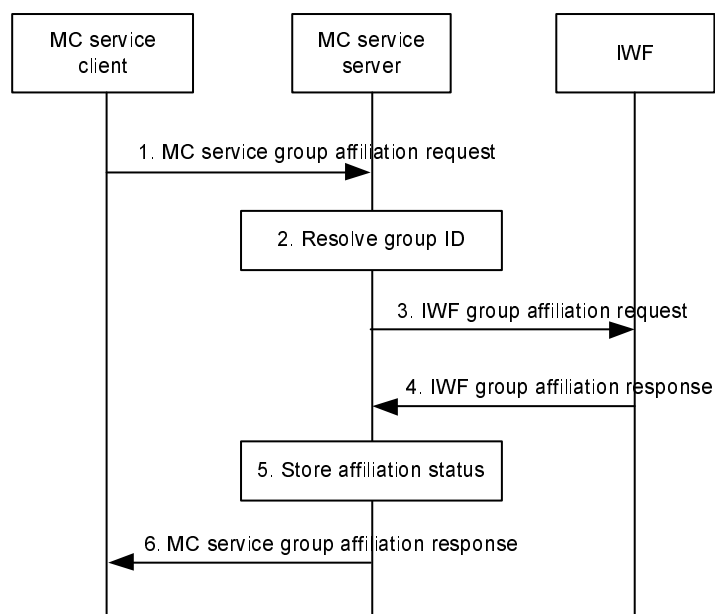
MC service client

MC service server

IWF

1. MC service group affiliation request

2. Resolve group ID

3. IWF group affiliation request

4. IWF group affiliation response

5. Store affiliation status

6. MC service group affiliation response